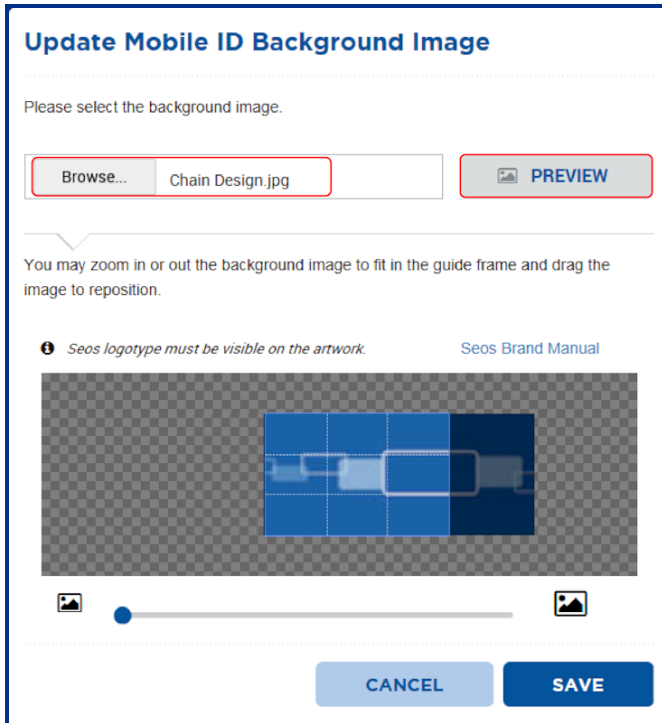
Update Mobile ID Background Image

Please select the background image.

Browse... Chain Design.jpg

PREVIEW

You may zoom in or out the background image to fit in the guide frame and drag the image to reposition.

Seos logotype must be visible on the artwork.

Seos Brand Manual

CANCEL

SAVE